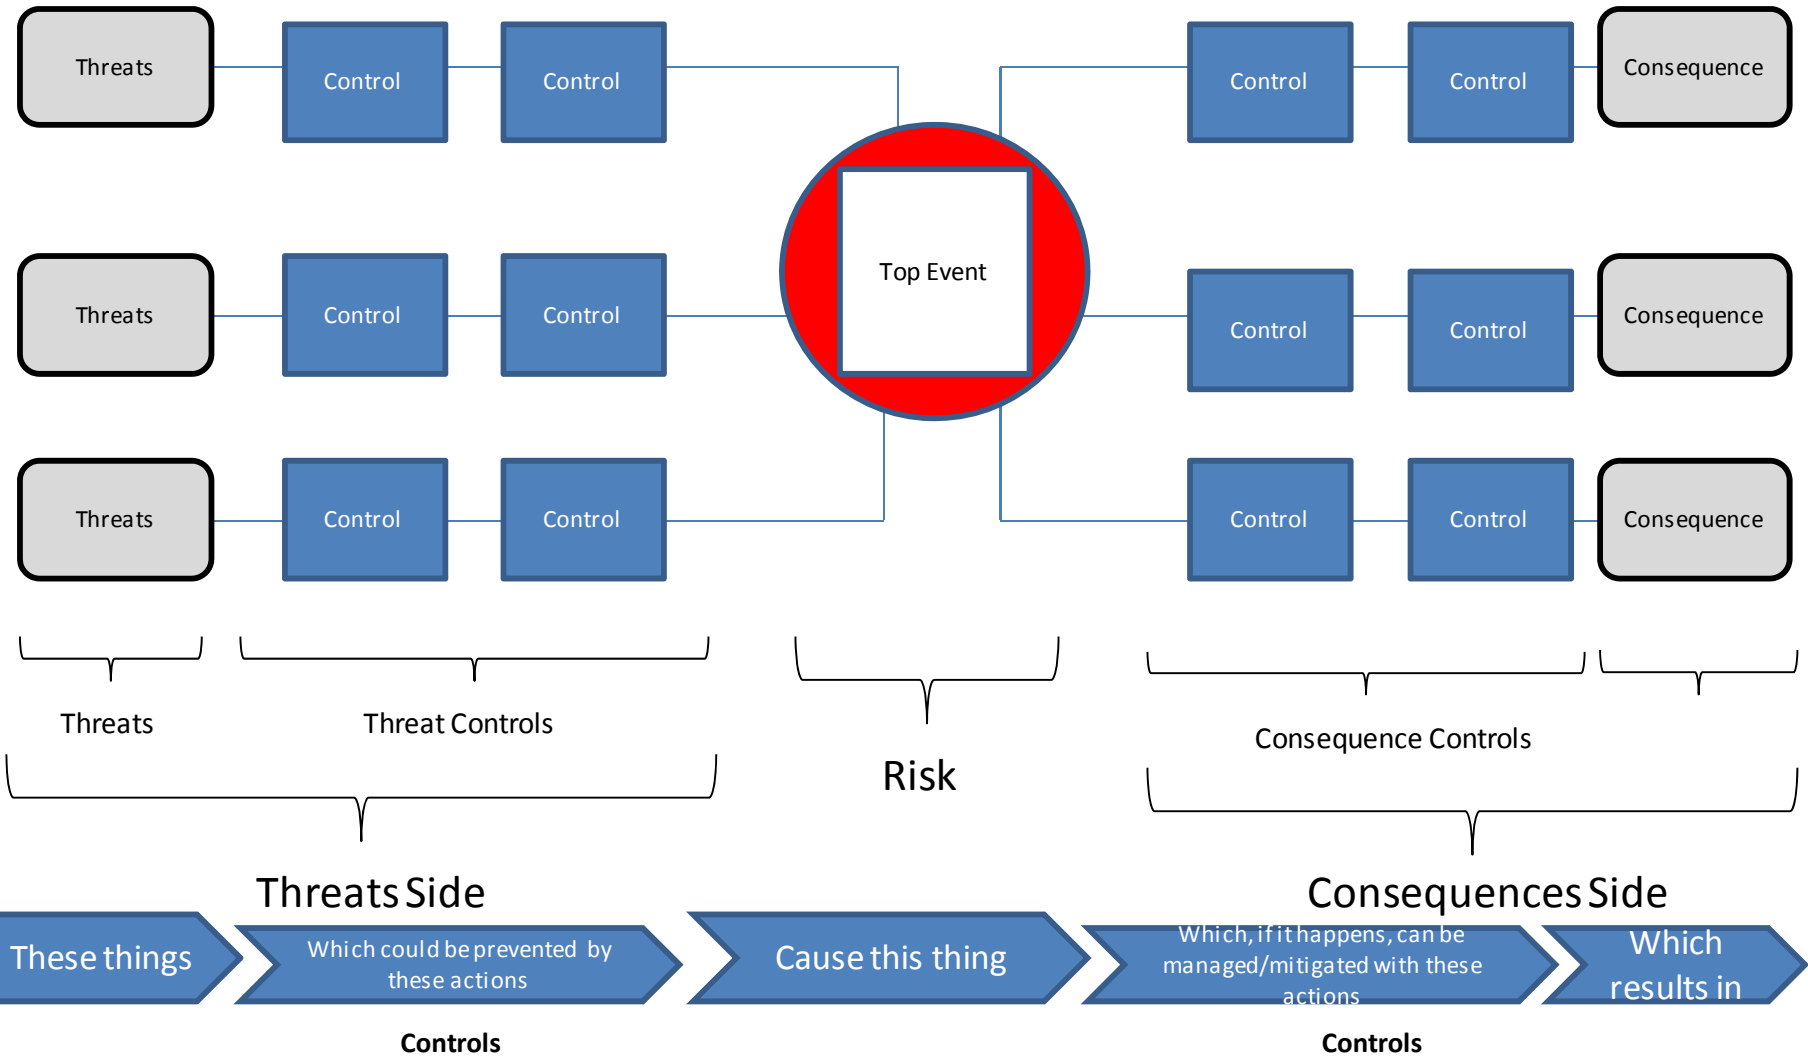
Threats

Control

Control

Control

Control

Consequence

Threats

Control

Control

Top Event

Control

Control

Consequence

Threats

Control

Control

Control

Control

Consequence

Threats

Threat Controls

Risk

Consequence Controls

Threats Side

Consequences Side

These things

Which could be prevented by these actions

Cause this thing

Which, if it happens, can be managed/mitigated with these actions

Which results in

Controls

Controls